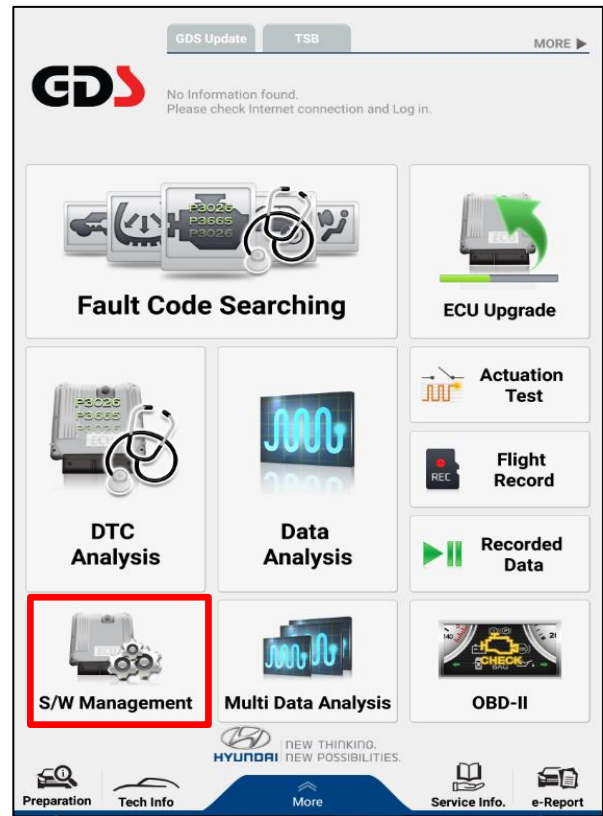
GDS Update TSB MORE ▶

GDS

No Information found.
Please check Internet connection and Log in.

P3026
P3665
P3026

Fault Code Searching

ECU

ECU Upgrade

Actuation Test

Flight Record

REC

P3026
P3665
P3026
ECU

DTC Analysis

Data Analysis

Recorded Data

ECU

S/W Management

Multi Data Analysis

CHECK

OBD-II

HYUNDAI NEW THINKING. NEW POSSIBILITIES.

Preparation

Tech Info

More

Service Info.

e-Report